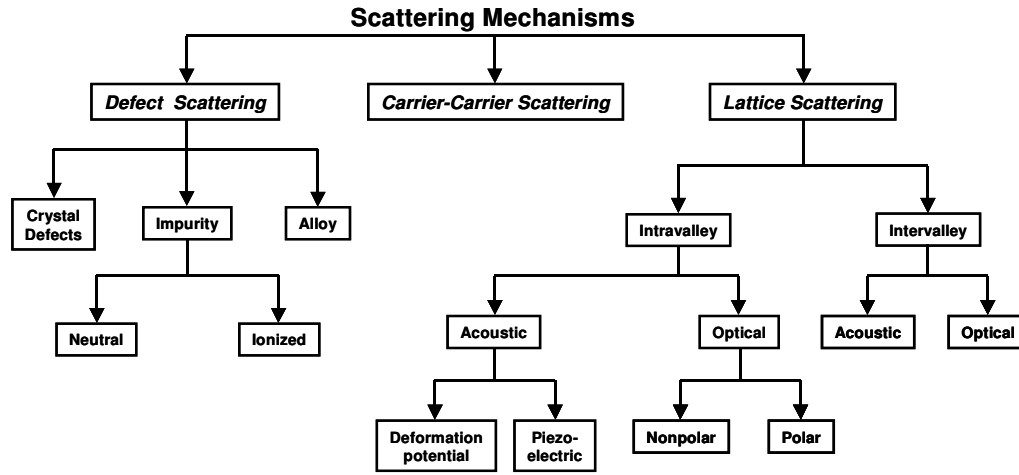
Scattering Mechanisms

Defect Scattering

Carrier-Carrier Scattering

Lattice Scattering

Crystal Defects

Impurity

Alloy

Neutral

Ionized

Intravalley

Intervalley

Acoustic

Optical

Acoustic

Optical

Deformation potential

Piezo-electric

Nonpolar

Polar